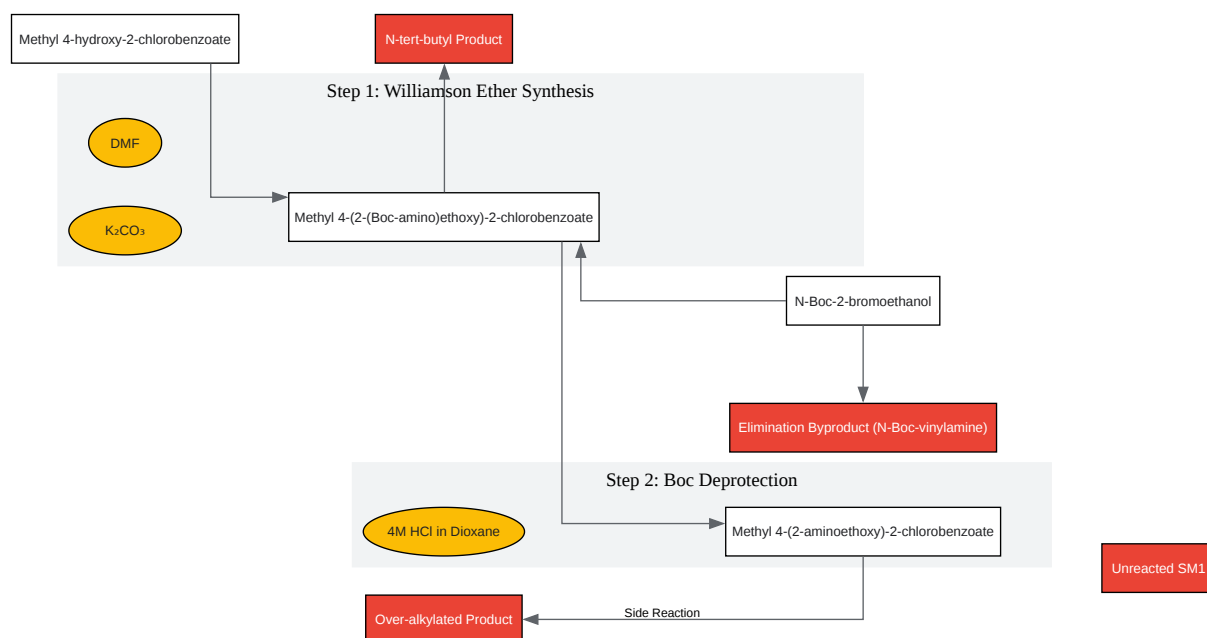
Methyl 4-hydroxy-2-chlorobenzoate

N-tert-butyl Product

Step 1: Williamson Ether Synthesis

DMF

$K_2CO_3$

Methyl 4-(2-(Boc-amino)ethoxy)-2-chlorobenzoate

N-Boc-2-bromoethanol

Elimination Byproduct (N-Boc-vinylamine)

Step 2: Boc Deprotection

4M HCl in Dioxane

Methyl 4-(2-aminoethoxy)-2-chlorobenzoate

Unreacted SM1

Side Reaction

Over-alkylated Product